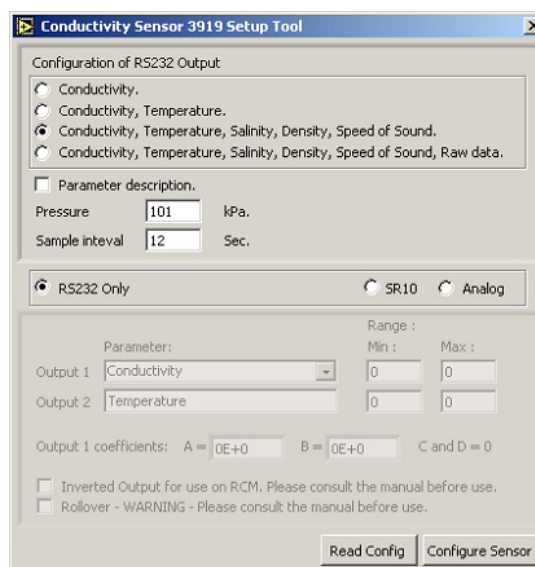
Conductivity Sensor 3919 Setup Tool

Configuration of RS232 Output

Conductivity.
Conductivity, Temperature.
Conductivity, Temperature, Salinity, Density, Speed of Sound.
Conductivity, Temperature, Salinity, Density, Speed of Sound, Raw data.

Parameter description.

Pressure 101 kPa.
Sample inteval 12 Sec.

RS232 Only SR10 Analog

Range :
Parameter: Min : Max :
Output 1 Conductivity 0 0
Output 2 Temperature 0 0

Output 1 coefficients: A = 0E+0 B = 0E+0 C and D = 0

Inverted Output for use on RCM. Please consult the manual before use.
Rollover - WARNING - Please consult the manual before use.

Read Config Configure Sensor